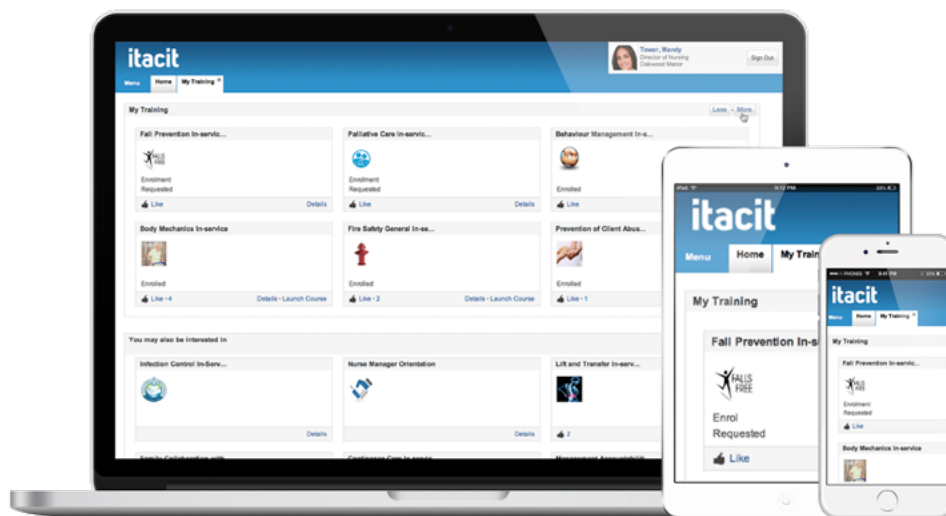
itacit

Tower, Wandy
Director of Nursing
Oakwood Manor

Sign Out

Menu Home My Training

My Training

Less - More

Fall Prevention In-servic...

FALLS FREE

Enrolment Requested

Like Details

Palliative Care In-servic...

Enrolment Requested

Like Details

Behaviour Management In-se...

Enrolled

Like

Body Mechanics In-service

Enrolled

Like • 4 Details • Launch Course

Fire Safety General In-se...

Enrolled

Like • 2 Details • Launch Course

Prevention of Client Abus...

Enrolled

Like • 1

You may also be interested in

Infection Control In-Serv...

Details

Nurse Manager Orientation

Details

Lift and Transfer In-serv...

Like 2

iPad

itacit

Menu Home My Trai

My Training

Fall Prevention In-s

FALLS FREE

Enrol Requested

Like

PHONE

itacit

Menu Home My Training

My Training

Fall Prevention In-servic...

FALLS FREE

Enrolment Requested

Like

Body Mechanics In-service